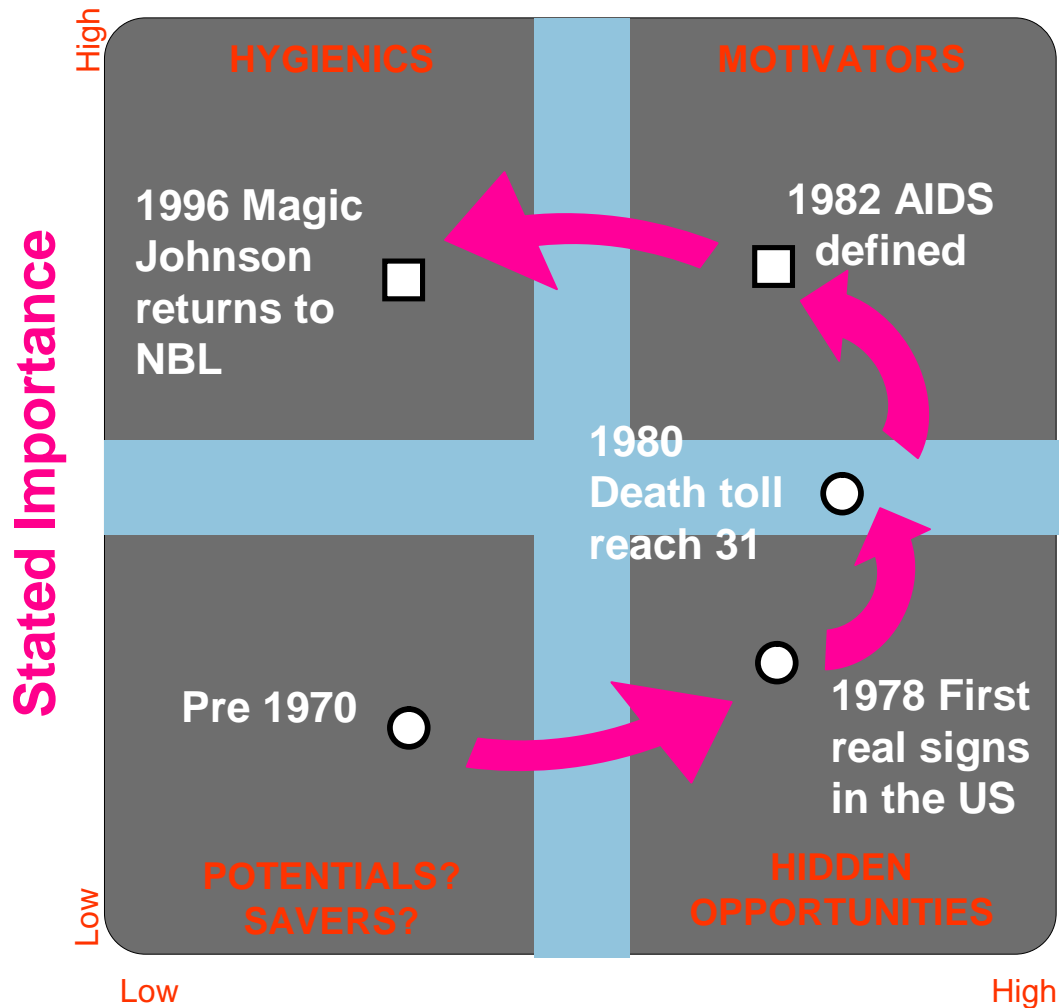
High

Stated Importance

Low

HYGIENICS

MOTIVATORS

1996 Magic Johnson returns to NBL

1982 AIDS defined

1980 Death toll reach 31

Pre 1970

1978 First real signs in the US

POTENTIALS? SAVERS?

HIDDEN OPPORTUNITIES

Low

High